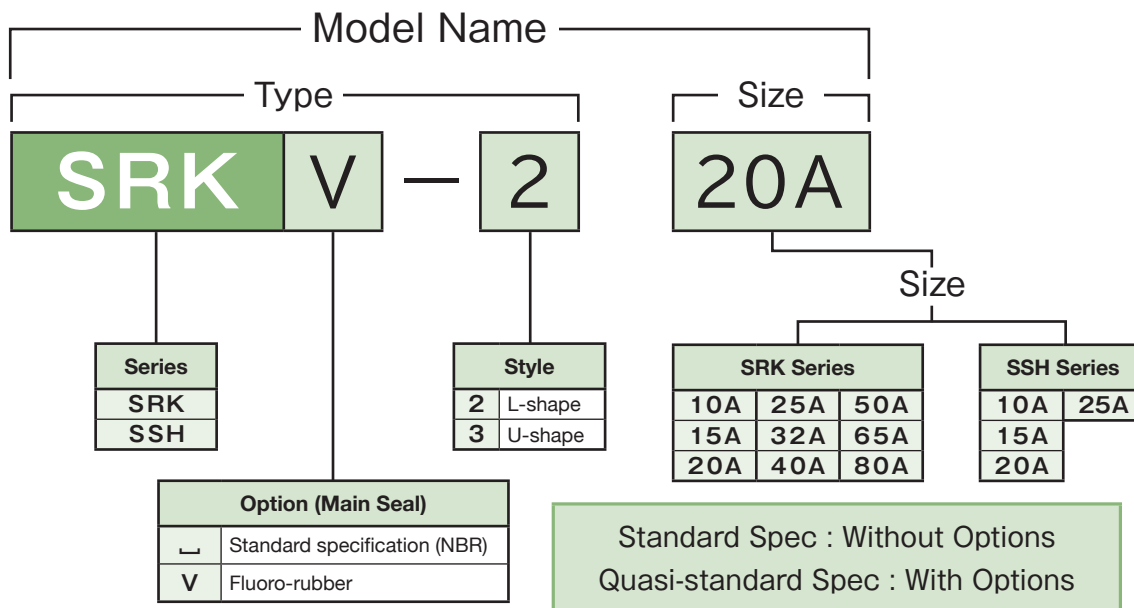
Model Name

Type

Size

SRK V — 2

20A

Size

| Series |
|---|
| SRK |
| SSH |

| Style | |
|---|---|
| 2 | L-shape |
| 3 | U-shape |

| SRK Series | | |
|---|---|---|
| 10A | 25A | 50A |
| 15A | 32A | 65A |
| 20A | 40A | 80A |

| SSH Series | |
|---|---|
| 10A | 25A |
| 15A | |
| 20A | |

| Option (Main Seal) | |
|---|---|
| ⎵ | Standard specification (NBR) |
| V | Fluoro-rubber |

Standard Spec : Without Options
Quasi-standard Spec : With Options